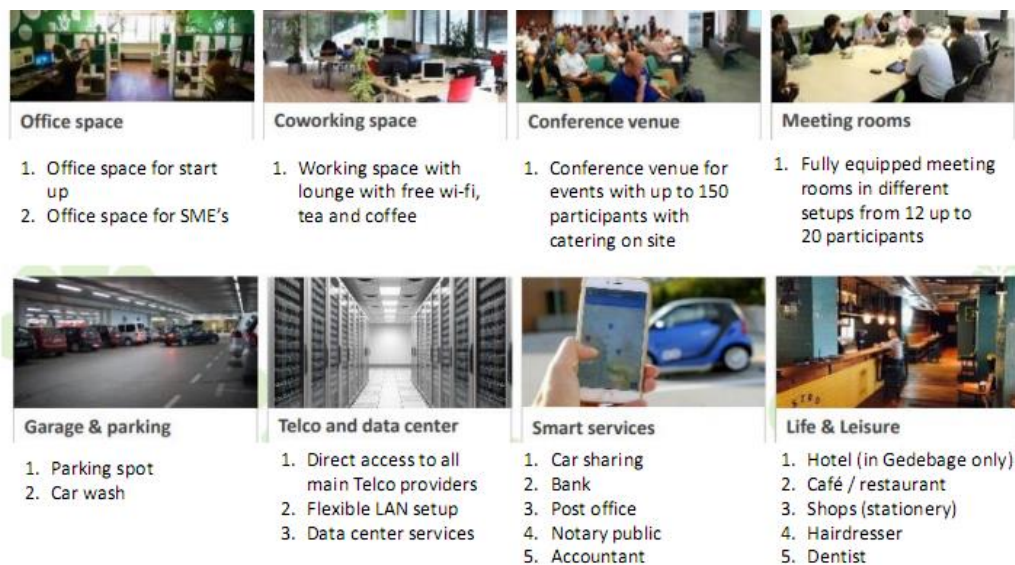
Office space

1. Office space for start up
2. Office space for SME's

Coworking space

1. Working space with lounge with free wi-fi, tea and coffee

Conference venue

1. Conference venue for events with up to 150 participants with catering on site

Meeting rooms

1. Fully equipped meeting rooms in different setups from 12 up to 20 participants

Garage & parking

1. Parking spot
2. Car wash

Telco and data center

1. Direct access to all main Telco providers
2. Flexible LAN setup
3. Data center services

Smart services

1. Car sharing
2. Bank
3. Post office
4. Notary public
5. Accountant

Life & Leisure

1. Hotel (in Gedebage only)
2. Café / restaurant
3. Shops (stationery)
4. Hairdresser
5. Dentist